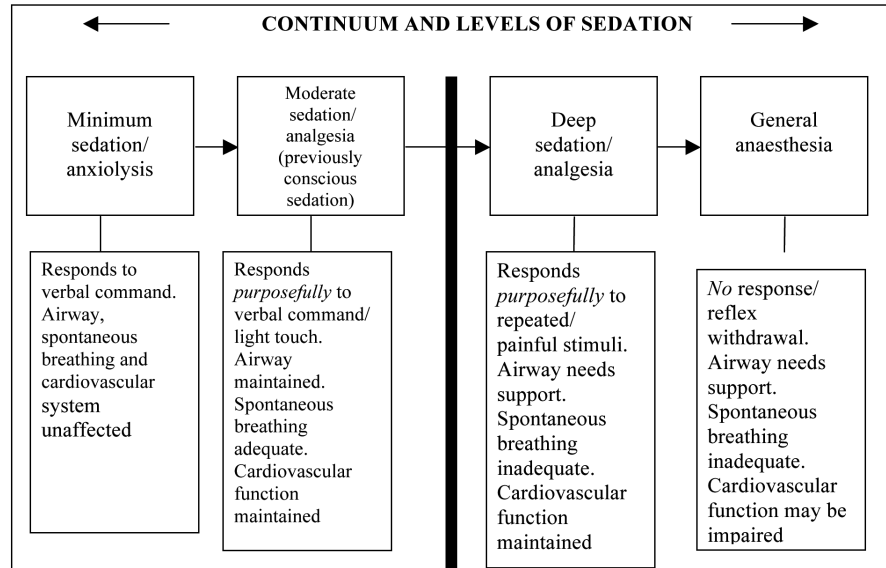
CONTINUUM AND LEVELS OF SEDATION

Minimum sedation/ anxiolysis

Moderate sedation/ analgesia (previously conscious sedation)

Deep sedation/ analgesia

General anaesthesia

Responds to verbal command. Airway, spontaneous breathing and cardiovascular system unaffected

Responds *purposefully* to verbal command/ light touch. Airway maintained. Spontaneous breathing adequate. Cardiovascular function maintained

Responds *purposefully* to repeated/ painful stimuli. Airway needs support. Spontaneous breathing inadequate. Cardiovascular function maintained

*No* response/ reflex withdrawal. Airway needs support. Spontaneous breathing inadequate. Cardiovascular function may be impaired